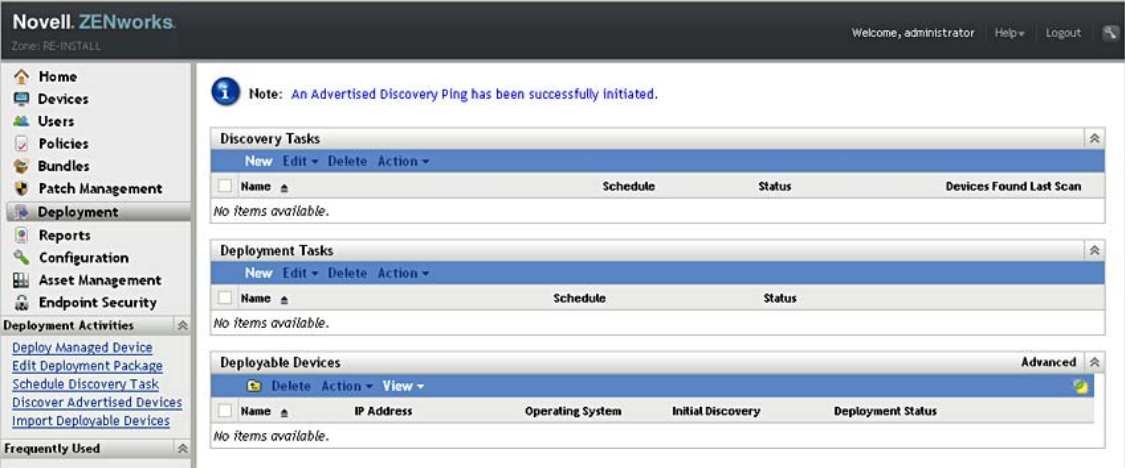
Novell. ZENworks.
Zone: RE-INSTALL

Welcome, administrator | Help | Logout

Home
Devices
Users
Policies
Bundles
Patch Management
Deployment
Reports
Configuration
Asset Management
Endpoint Security

Deployment Activities

Deploy Managed Device
Edit Deployment Package
Schedule Discovery Task
Discover Advertised Devices
Import Deployable Devices

Frequently Used

Note: An Advertised Discovery Ping has been successfully initiated.

Discovery Tasks

New Edit Delete Action

| Name | Schedule | Status | Devices Found Last Scan |
|---|---|---|---|
| No items available. | | | |

Deployment Tasks

New Edit Delete Action

| Name | Schedule | Status |
|---|---|---|
| No items available. | | |

Deployable Devices

Advanced

Delete Action View

| Name | IP Address | Operating System | Initial Discovery | Deployment Status |
|---|---|---|---|---|
| No items available. | | | | |